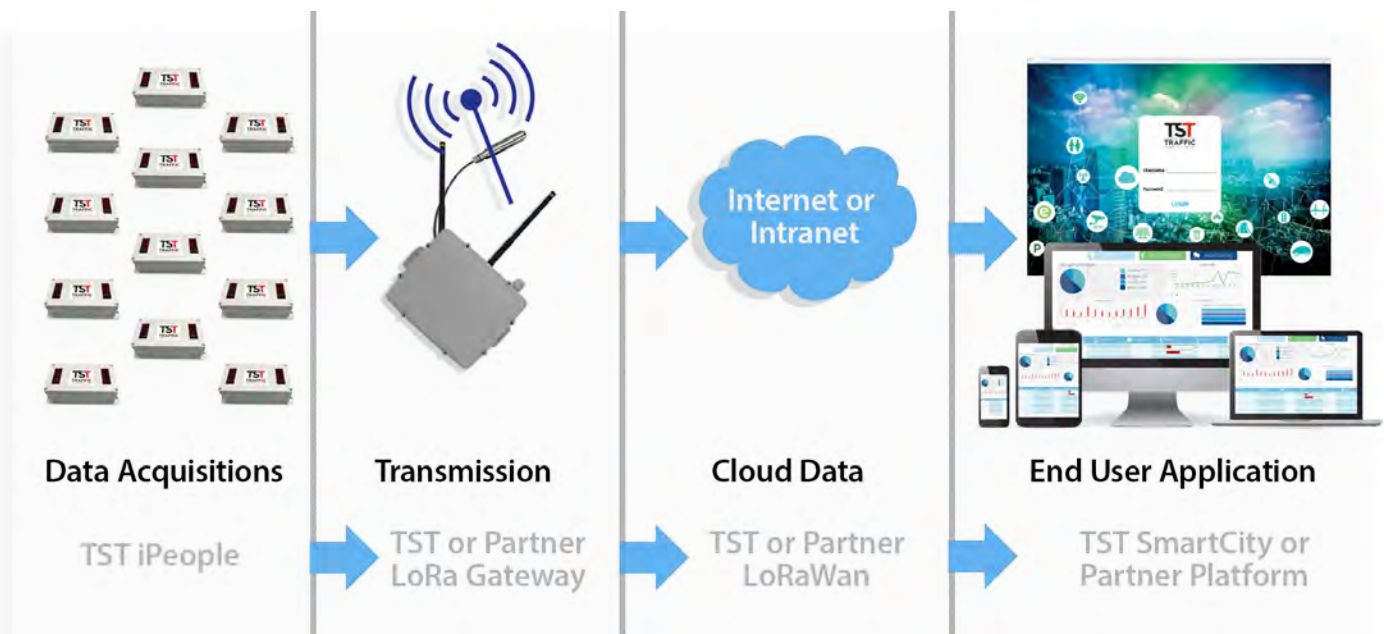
TST
TST
TST
TST
TST
TST
TST
TST
TST
TST
TST
TST

Internet or Intranet

TST TRAFFIC
Username
Password
LOGIN

Data Acquisitions

TST iPeople

Transmission

TST or Partner LoRa Gateway

Cloud Data

TST or Partner LoRaWan

End User Application

TST SmartCity or Partner Platform